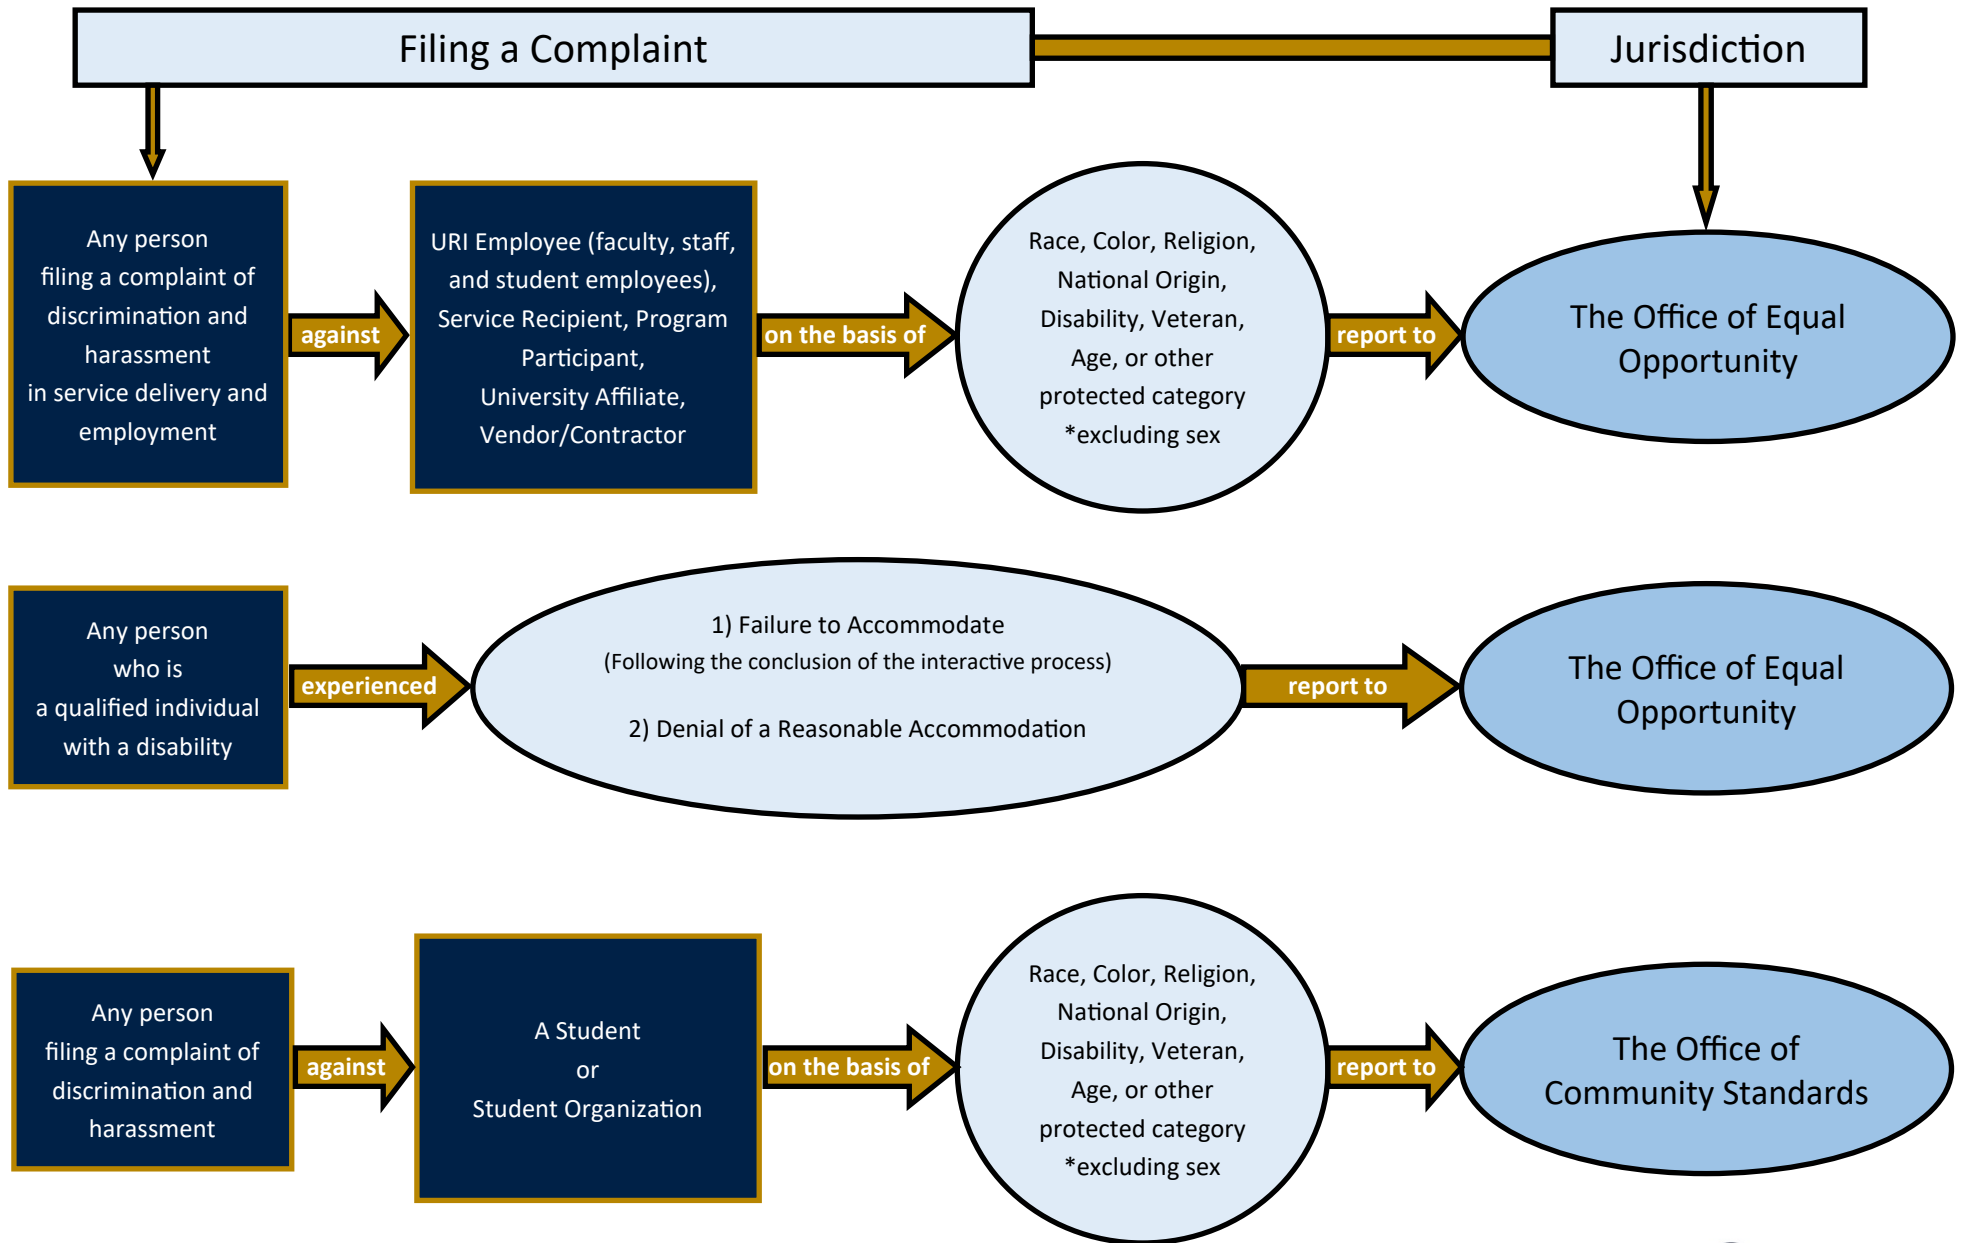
Filing a Complaint

Jurisdiction

Any person filing a complaint of discrimination and harassment in service delivery and employment

against

URI Employee (faculty, staff, and student employees), Service Recipient, Program Participant, University Affiliate, Vendor/Contractor

on the basis of

Race, Color, Religion, National Origin, Disability, Veteran, Age, or other protected category *excluding sex

report to

The Office of Equal Opportunity

Any person who is a qualified individual with a disability

experienced

1) Failure to Accommodate
(Following the conclusion of the interactive process)

2) Denial of a Reasonable Accommodation

report to

The Office of Equal Opportunity

Any person filing a complaint of discrimination and harassment

against

A Student or Student Organization

on the basis of

Race, Color, Religion, National Origin, Disability, Veteran, Age, or other protected category *excluding sex

report to

The Office of Community Standards